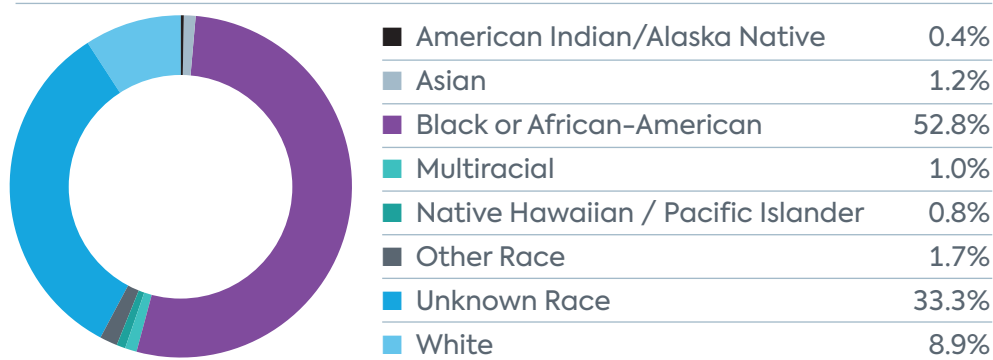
| | |
|---|---|
| American Indian/Alaska Native | 0.4% |
| Asian | 1.2% |
| Black or African-American | 52.8% |
| Multiracial | 1.0% |
| Native Hawaiian / Pacific Islander | 0.8% |
| Other Race | 1.7% |
| Unknown Race | 33.3% |
| White | 8.9% |